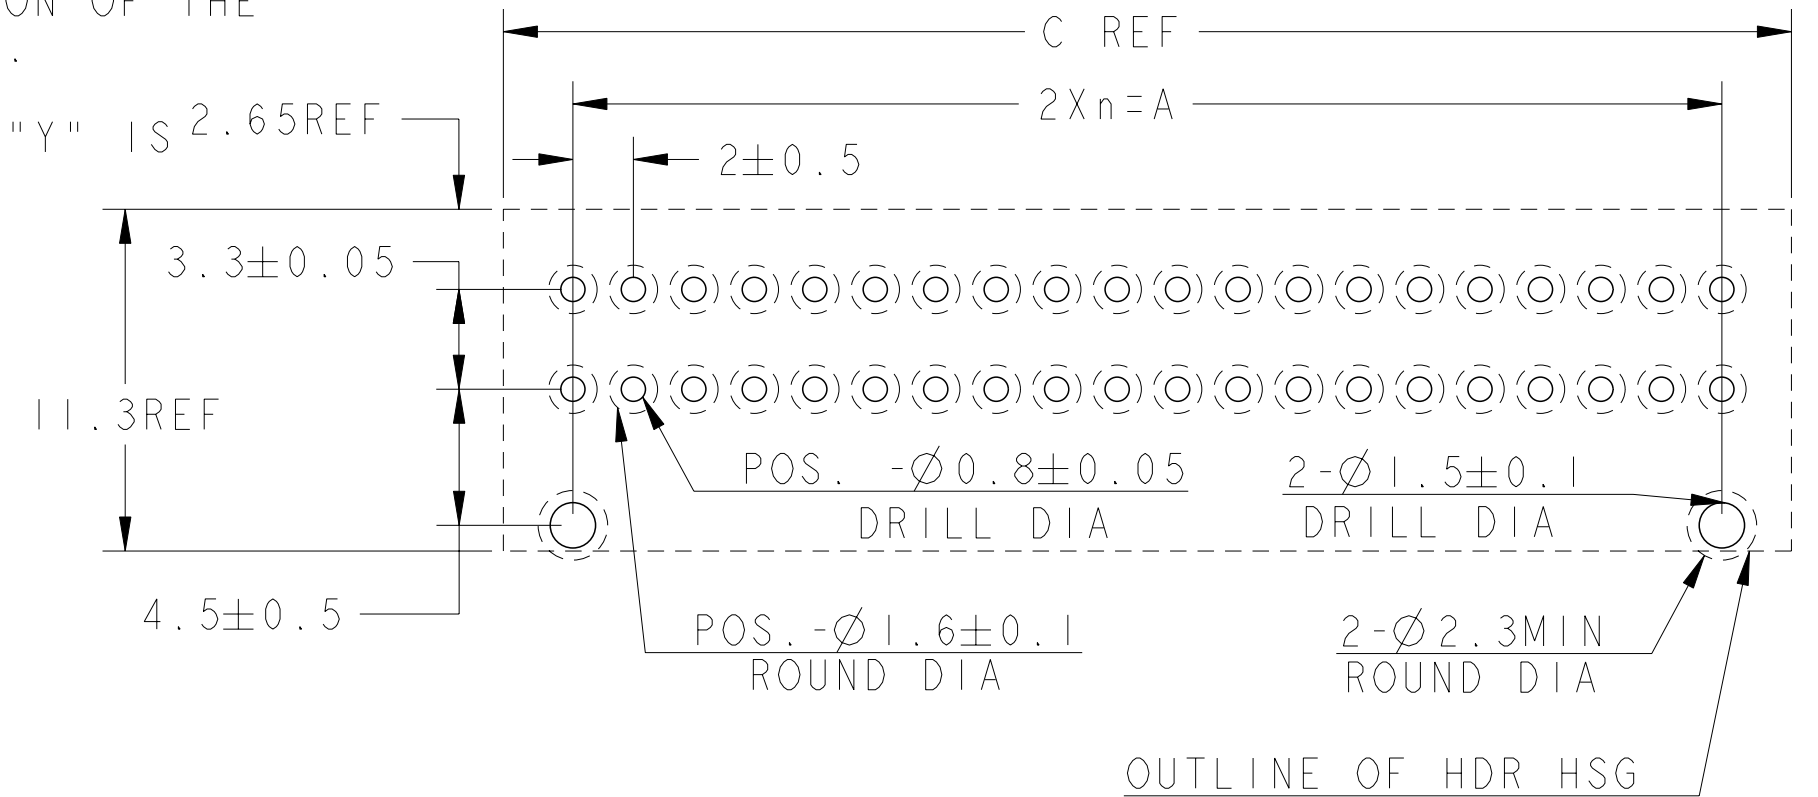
ON OF THE
.
"Y" IS 2.65REF

C REF

2Xn=A

$2\pm0.5$

$3.3\pm0.05$

11.3REF

POS. -$\varnothing0.8\pm0.05$
DRILL DIA

2-$\varnothing1.5\pm0.1$
DRILL DIA

$4.5\pm0.5$

POS.-$\varnothing1.6\pm0.1$
ROUND DIA

2-$\varnothing2.3$MIN
ROUND DIA

OUTLINE OF HDR HSG